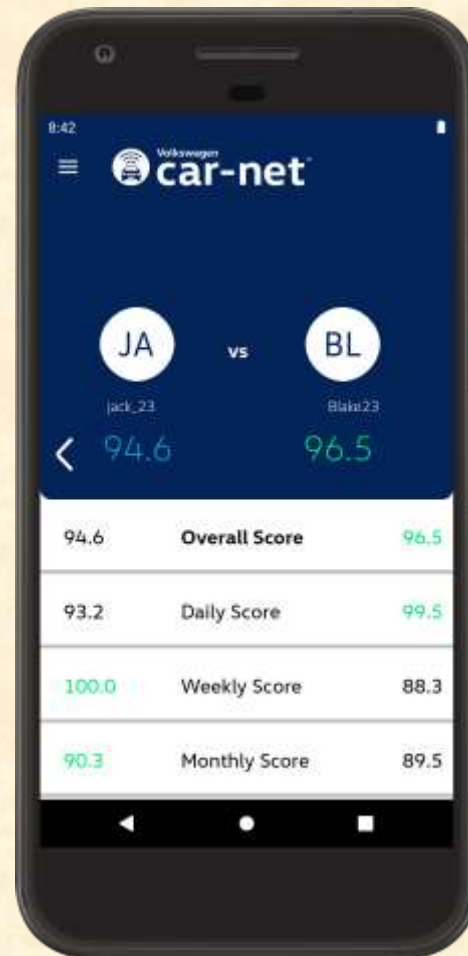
8:42

Volkswagen car-net

JA vs BL

jack_23 Blake23

94.6 96.5

| 94.6 | Overall Score | 96.5 |
|---|---|---|
| 93.2 | Daily Score | 99.5 |
| 100.0 | Weekly Score | 88.3 |
| 90.3 | Monthly Score | 89.5 |